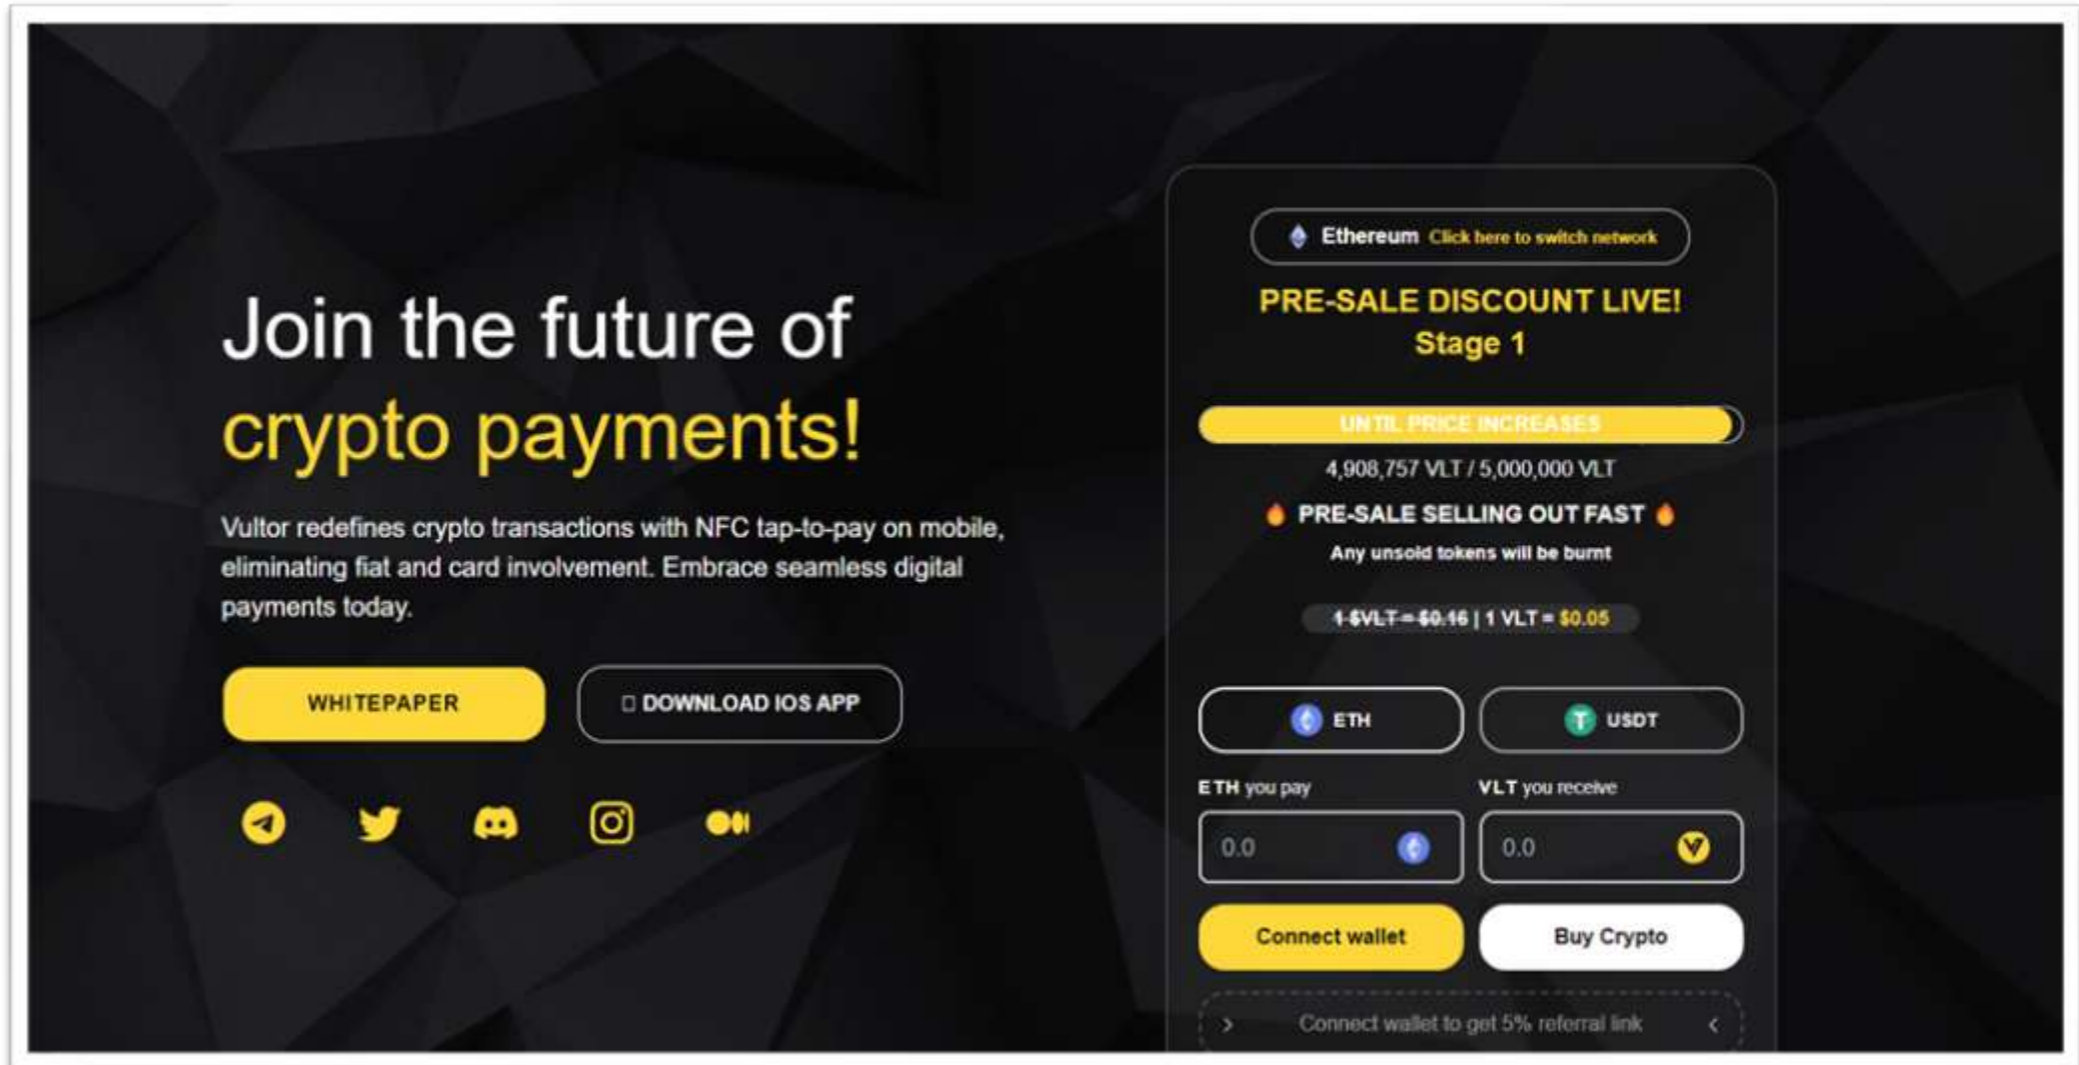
Join the future of crypto payments!

Vultor redefines crypto transactions with NFC tap-to-pay on mobile, eliminating fiat and card involvement. Embrace seamless digital payments today.

WHITEPAPER

 DOWNLOAD IOS APP

Ethereum Click here to switch network

PRE-SALE DISCOUNT LIVE!
Stage 1

UNTIL PRICE INCREASES

4,908,757 VLT / 5,000,000 VLT

PRE-SALE SELLING OUT FAST

Any unsold tokens will be burnt

~~1 $VLT = $0.16~~ | 1 VLT = $0.05

ETH

USDT

ETH you pay

VLT you receive

0.0

0.0

Connect wallet

Buy Crypto

Connect wallet to get 5% referral link